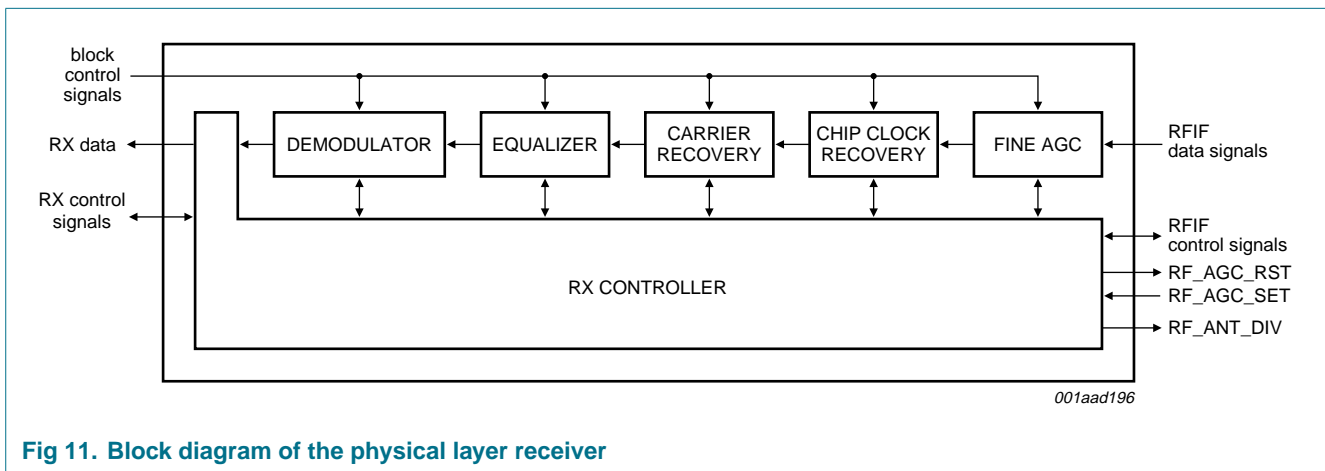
block control signals

RX data

RX control signals

DEMODULATOR

EQUALIZER

CARRIER RECOVERY

CHIP CLOCK RECOVERY

FINE AGC

RFIF data signals

RFIF control signals

RX CONTROLLER

RF_AGC_RST

RF_AGC_SET

RF_ANT_DIV

001aad196

Fig 11. Block diagram of the physical layer receiver